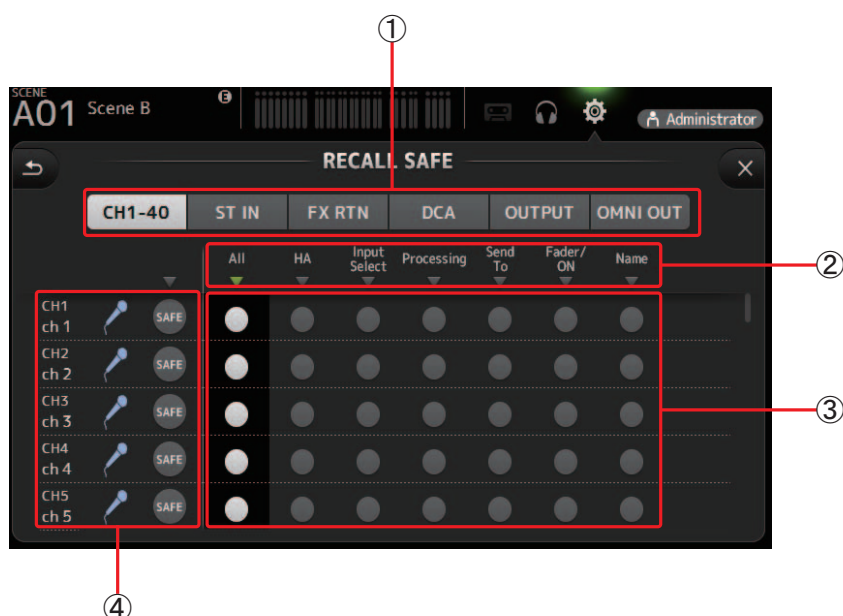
①

SCENE
A01 Scene B

E

Administrator

RECALL SAFE

CH1-40 | ST IN | FX RTN | DCA | OUTPUT | OMNI OUT

All | HA | Input Select | Processing | Send To | Fader/ ON | Name

②

CH1
ch 1
SAFE

CH2
ch 2
SAFE

CH3
ch 3
SAFE

③

CH4
ch 4
SAFE

CH5
ch 5
SAFE

④